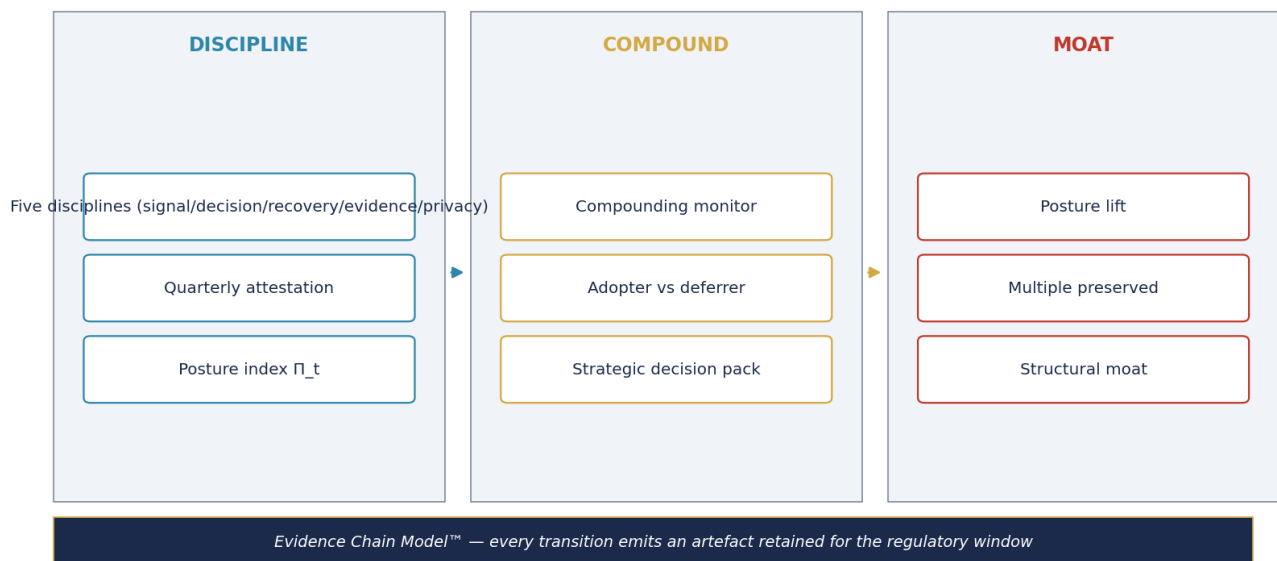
DISCIPLINE

Five disciplines (signal/decision/recovery/evidence/privacy)

Quarterly attestation

Posture index Π_t

COMPOUND

Compounding monitor

Adopter vs deferrer

Strategic decision pack

MOAT

Posture lift

Multiple preserved

Structural moat

Evidence Chain Model™ — every transition emits an artefact retained for the regulatory window